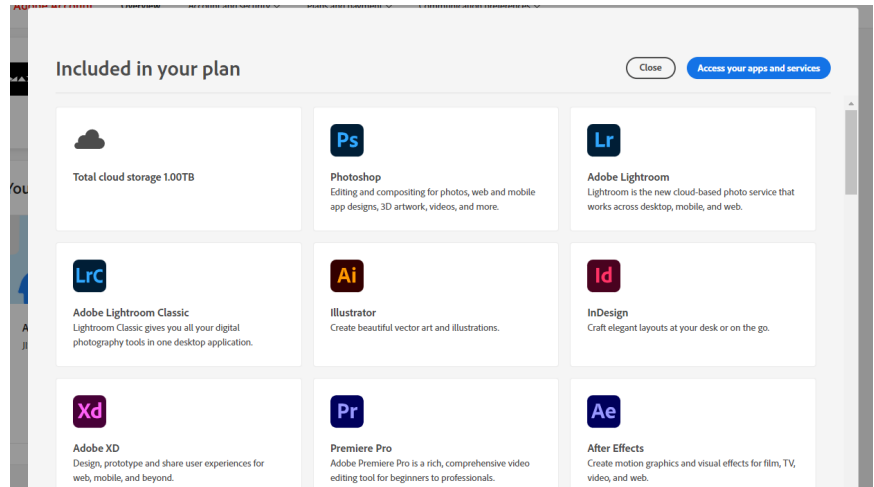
Included in your plan

Close

Access your apps and services

Total cloud storage 1.00TB

Ps

Photoshop

Editing and compositing for photos, web and mobile app designs, 3D artwork, videos, and more.

Lr

Adobe Lightroom

Lightroom is the new cloud-based photo service that works across desktop, mobile, and web.

LrC

Adobe Lightroom Classic

Lightroom Classic gives you all your digital photography tools in one desktop application.

Ai

Illustrator

Create beautiful vector art and illustrations.

Id

InDesign

Craft elegant layouts at your desk or on the go.

Xd

Adobe XD

Design, prototype and share user experiences for web, mobile, and beyond.

Pr

Premiere Pro

Adobe Premiere Pro is a rich, comprehensive video editing tool for beginners to professionals.

Ae

After Effects

Create motion graphics and visual effects for film, TV, video, and web.